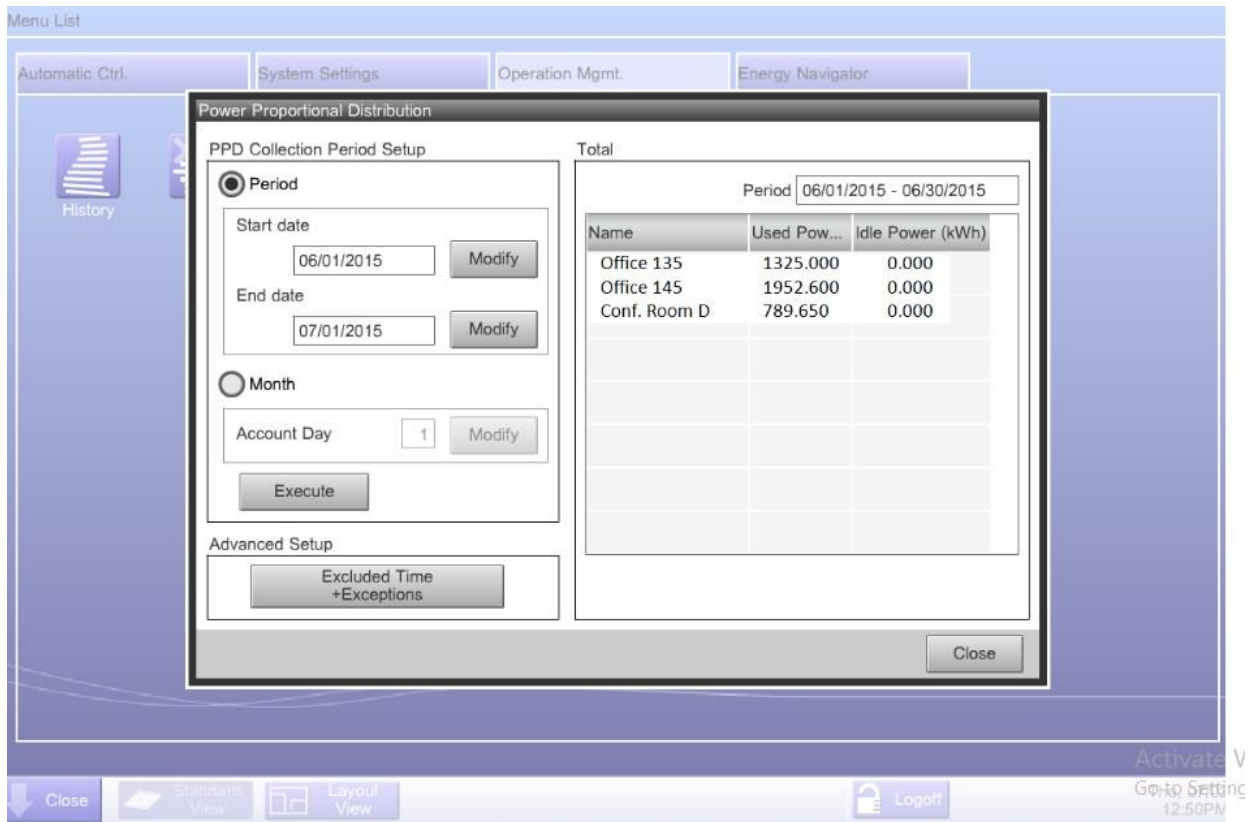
Menu List

Automatic Ctrl.

System Settings

Operation Mgmt.

Energy Navigator

History

Power Proportional Distribution

PPD Collection Period Setup

Period

Start date

06/01/2015

Modify

End date

07/01/2015

Modify

Month

Account Day

1

Modify

Execute

Advanced Setup

Excluded Time +Exceptions

Total

Period 06/01/2015 - 06/30/2015

| Name | Used Pow... | Idle Power (kWh) |
|---|---|---|
| Office 135 | 1325.000 | 0.000 |
| Office 145 | 1952.600 | 0.000 |
| Conf. Room D | 789.650 | 0.000 |

Close

Close

Standard View

Layout View

Logoff

Activate W

Go to Setting

12:50PM